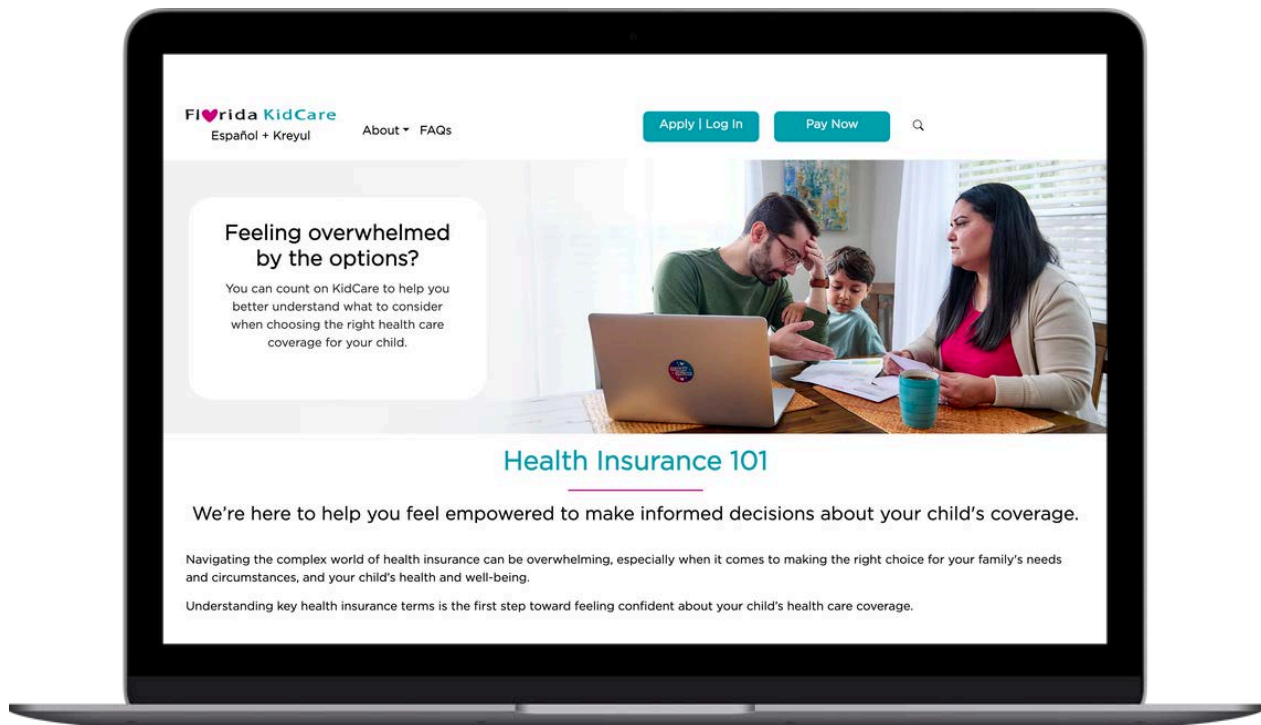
Fl♥rida KidCare
Español + Kreyul

About ▾ FAQs

Apply | Log In

Pay Now

Feeling overwhelmed by the options?

You can count on KidCare to help you better understand what to consider when choosing the right health care coverage for your child.

Health Insurance 101

We're here to help you feel empowered to make informed decisions about your child's coverage.

Navigating the complex world of health insurance can be overwhelming, especially when it comes to making the right choice for your family's needs and circumstances, and your child's health and well-being.

Understanding key health insurance terms is the first step toward feeling confident about your child's health care coverage.